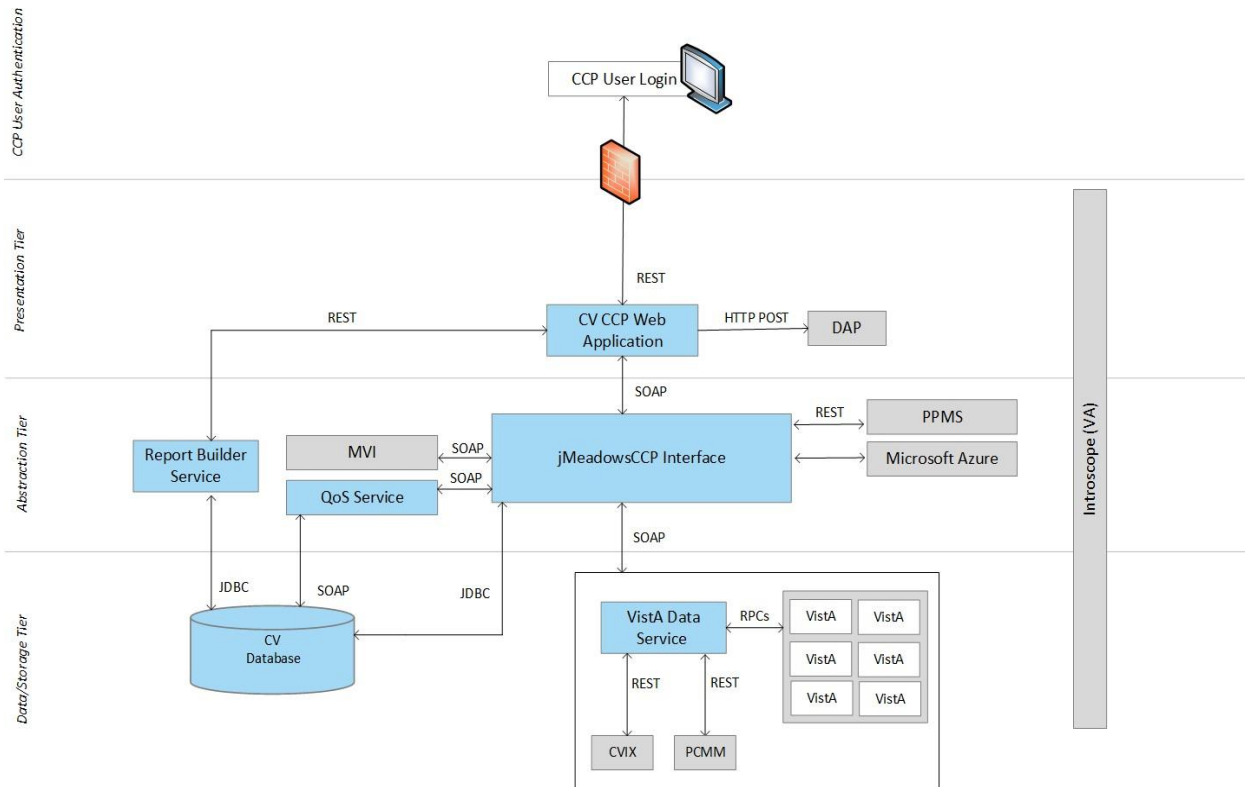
CCP User Authentication

CCP User Login

Presentation Tier

REST

REST

CV CCP Web Application

HTTP POST

DAP

Abstraction Tier

SOAP

REST

PPMS

Report Builder Service

MVI

SOAP

jMeadowsCCP Interface

Microsoft Azure

QoS Service

SOAP

SOAP

Data/Storage Tier

JDBC

SOAP

JDBC

CV Database

VistA Data Service

RPCs

VistA

VistA

VistA

VistA

VistA

VistA

REST

REST

CVIX

PCMM

Introscope (VA)